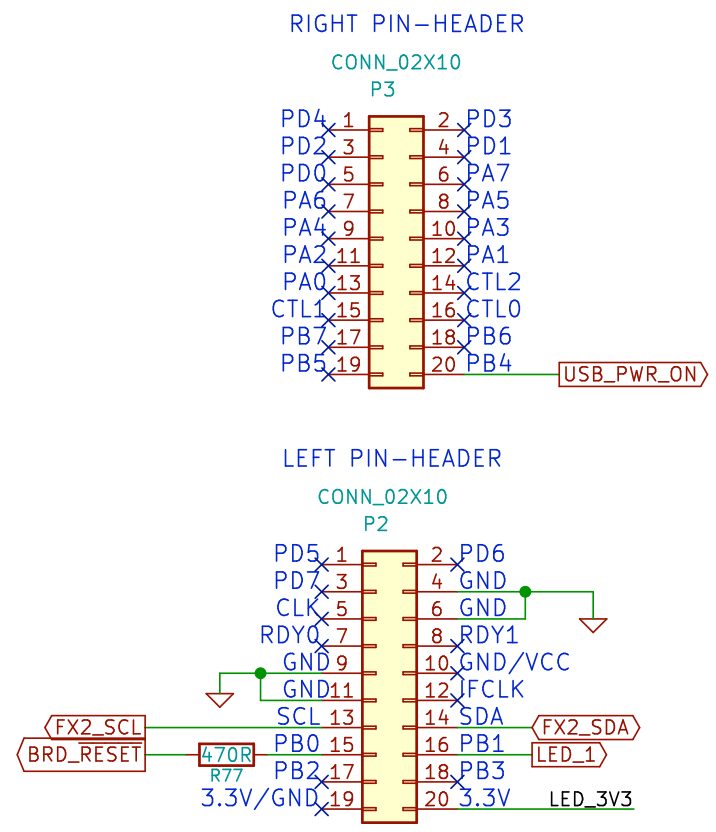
RIGHT PIN-HEADER

CONN_02X10
P3

PD4 1
2 PD3
PD2 3
4 PD1
PD0 5
6 PA7
PA6 7
8 PA5
PA4 9
10 PA3
PA2 11
12 PA1
PA0 13
14 CTL2
CTL1 15
16 CTL0
PB7 17
18 PB6
PB5 19
20 PB4
USB_PWR_ON

LEFT PIN-HEADER

CONN_02X10
P2

PD5 1
2 PD6
PD7 3
4 GND
CLK 5
6 GND
RDY0 7
8 RDY1
GND 9
10 GND/VCC
GND 11
12 IFCLK
FX2_SCL
SCL 13
14 SDA
FX2_SDA
BRD_RESET
470R
R77
PB0 15
16 PB1
LED_1
PB2 17
18 PB3
3.3V/GND 19
20 3.3V
LED_3V3